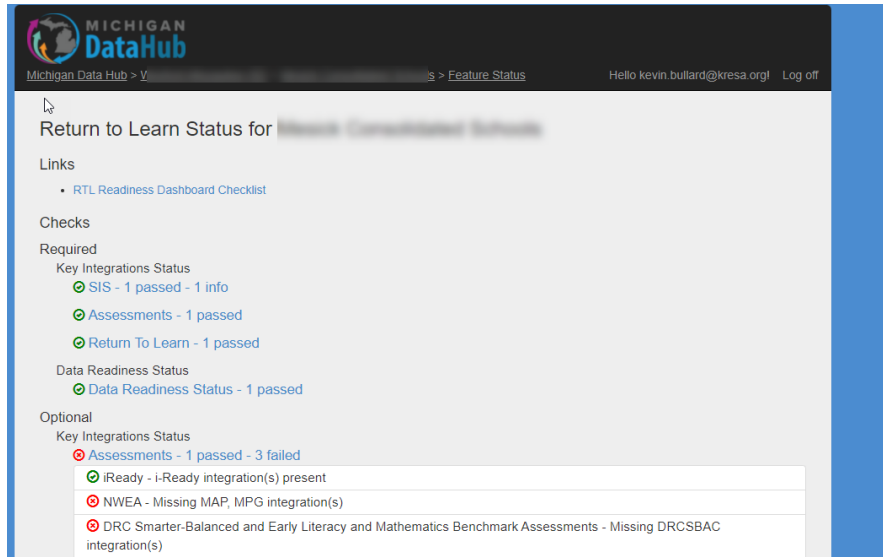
MICHIGAN
DataHub

Michigan Data Hub > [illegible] > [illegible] > Feature Status

Hello kevin.bullard@kresa.org! Log off

Return to Learn Status for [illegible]

Links

- RTL Readiness Dashboard Checklist

Checks

Required

Key Integrations Status

SIS - 1 passed - 1 info

Assessments - 1 passed

Return To Learn - 1 passed

Data Readiness Status

Data Readiness Status - 1 passed

Optional

Key Integrations Status

Assessments - 1 passed - 3 failed

iReady - i-Ready integration(s) present

NWEA - Missing MAP, MPG integration(s)

DRC Smarter-Balanced and Early Literacy and Mathematics Benchmark Assessments - Missing DRCSBAC integration(s)